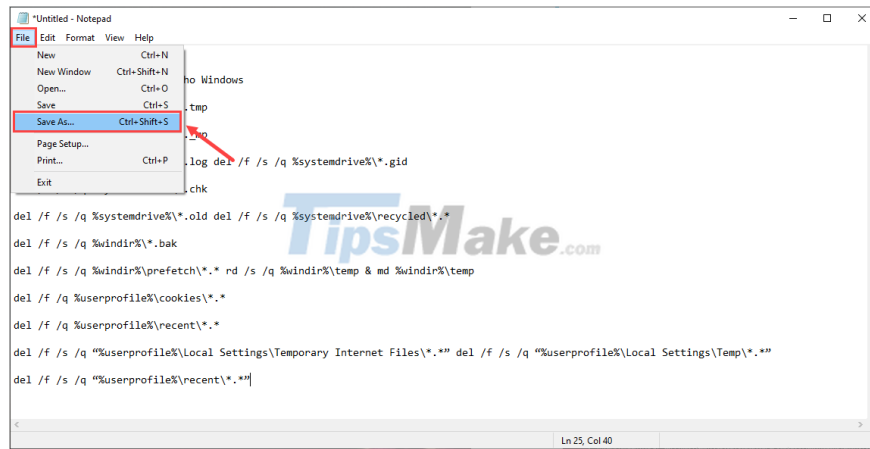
*Untitled - Notepad

File Edit Format View Help

New Ctrl+N
New Window Ctrl+Shift+N
Open... Ctrl+O
Save Ctrl+S
Save As... Ctrl+Shift+S
Page Setup...
Print... Ctrl+P
Exit

ho Windows

.tmp

_mp

.log del /f /s /q %systemdrive%\*.gid

.chk

del /f /s /q %systemdrive%\*.old del /f /s /q %systemdrive%\recycled\*.*

del /f /s /q %windir%\*.bak

del /f /s /q %windir%\prefetch\*.* rd /s /q %windir%\temp & md %windir%\temp

del /f /q %userprofile%\cookies\*.*

del /f /q %userprofile%\recent\*.*

del /f /s /q "%userprofile%\Local Settings\Temporary Internet Files\*.*" del /f /s /q "%userprofile%\Local Settings\Temp\*.*"

del /f /s /q "%userprofile%\recent\*.*"

TipsMake.com

Ln 25, Col 40